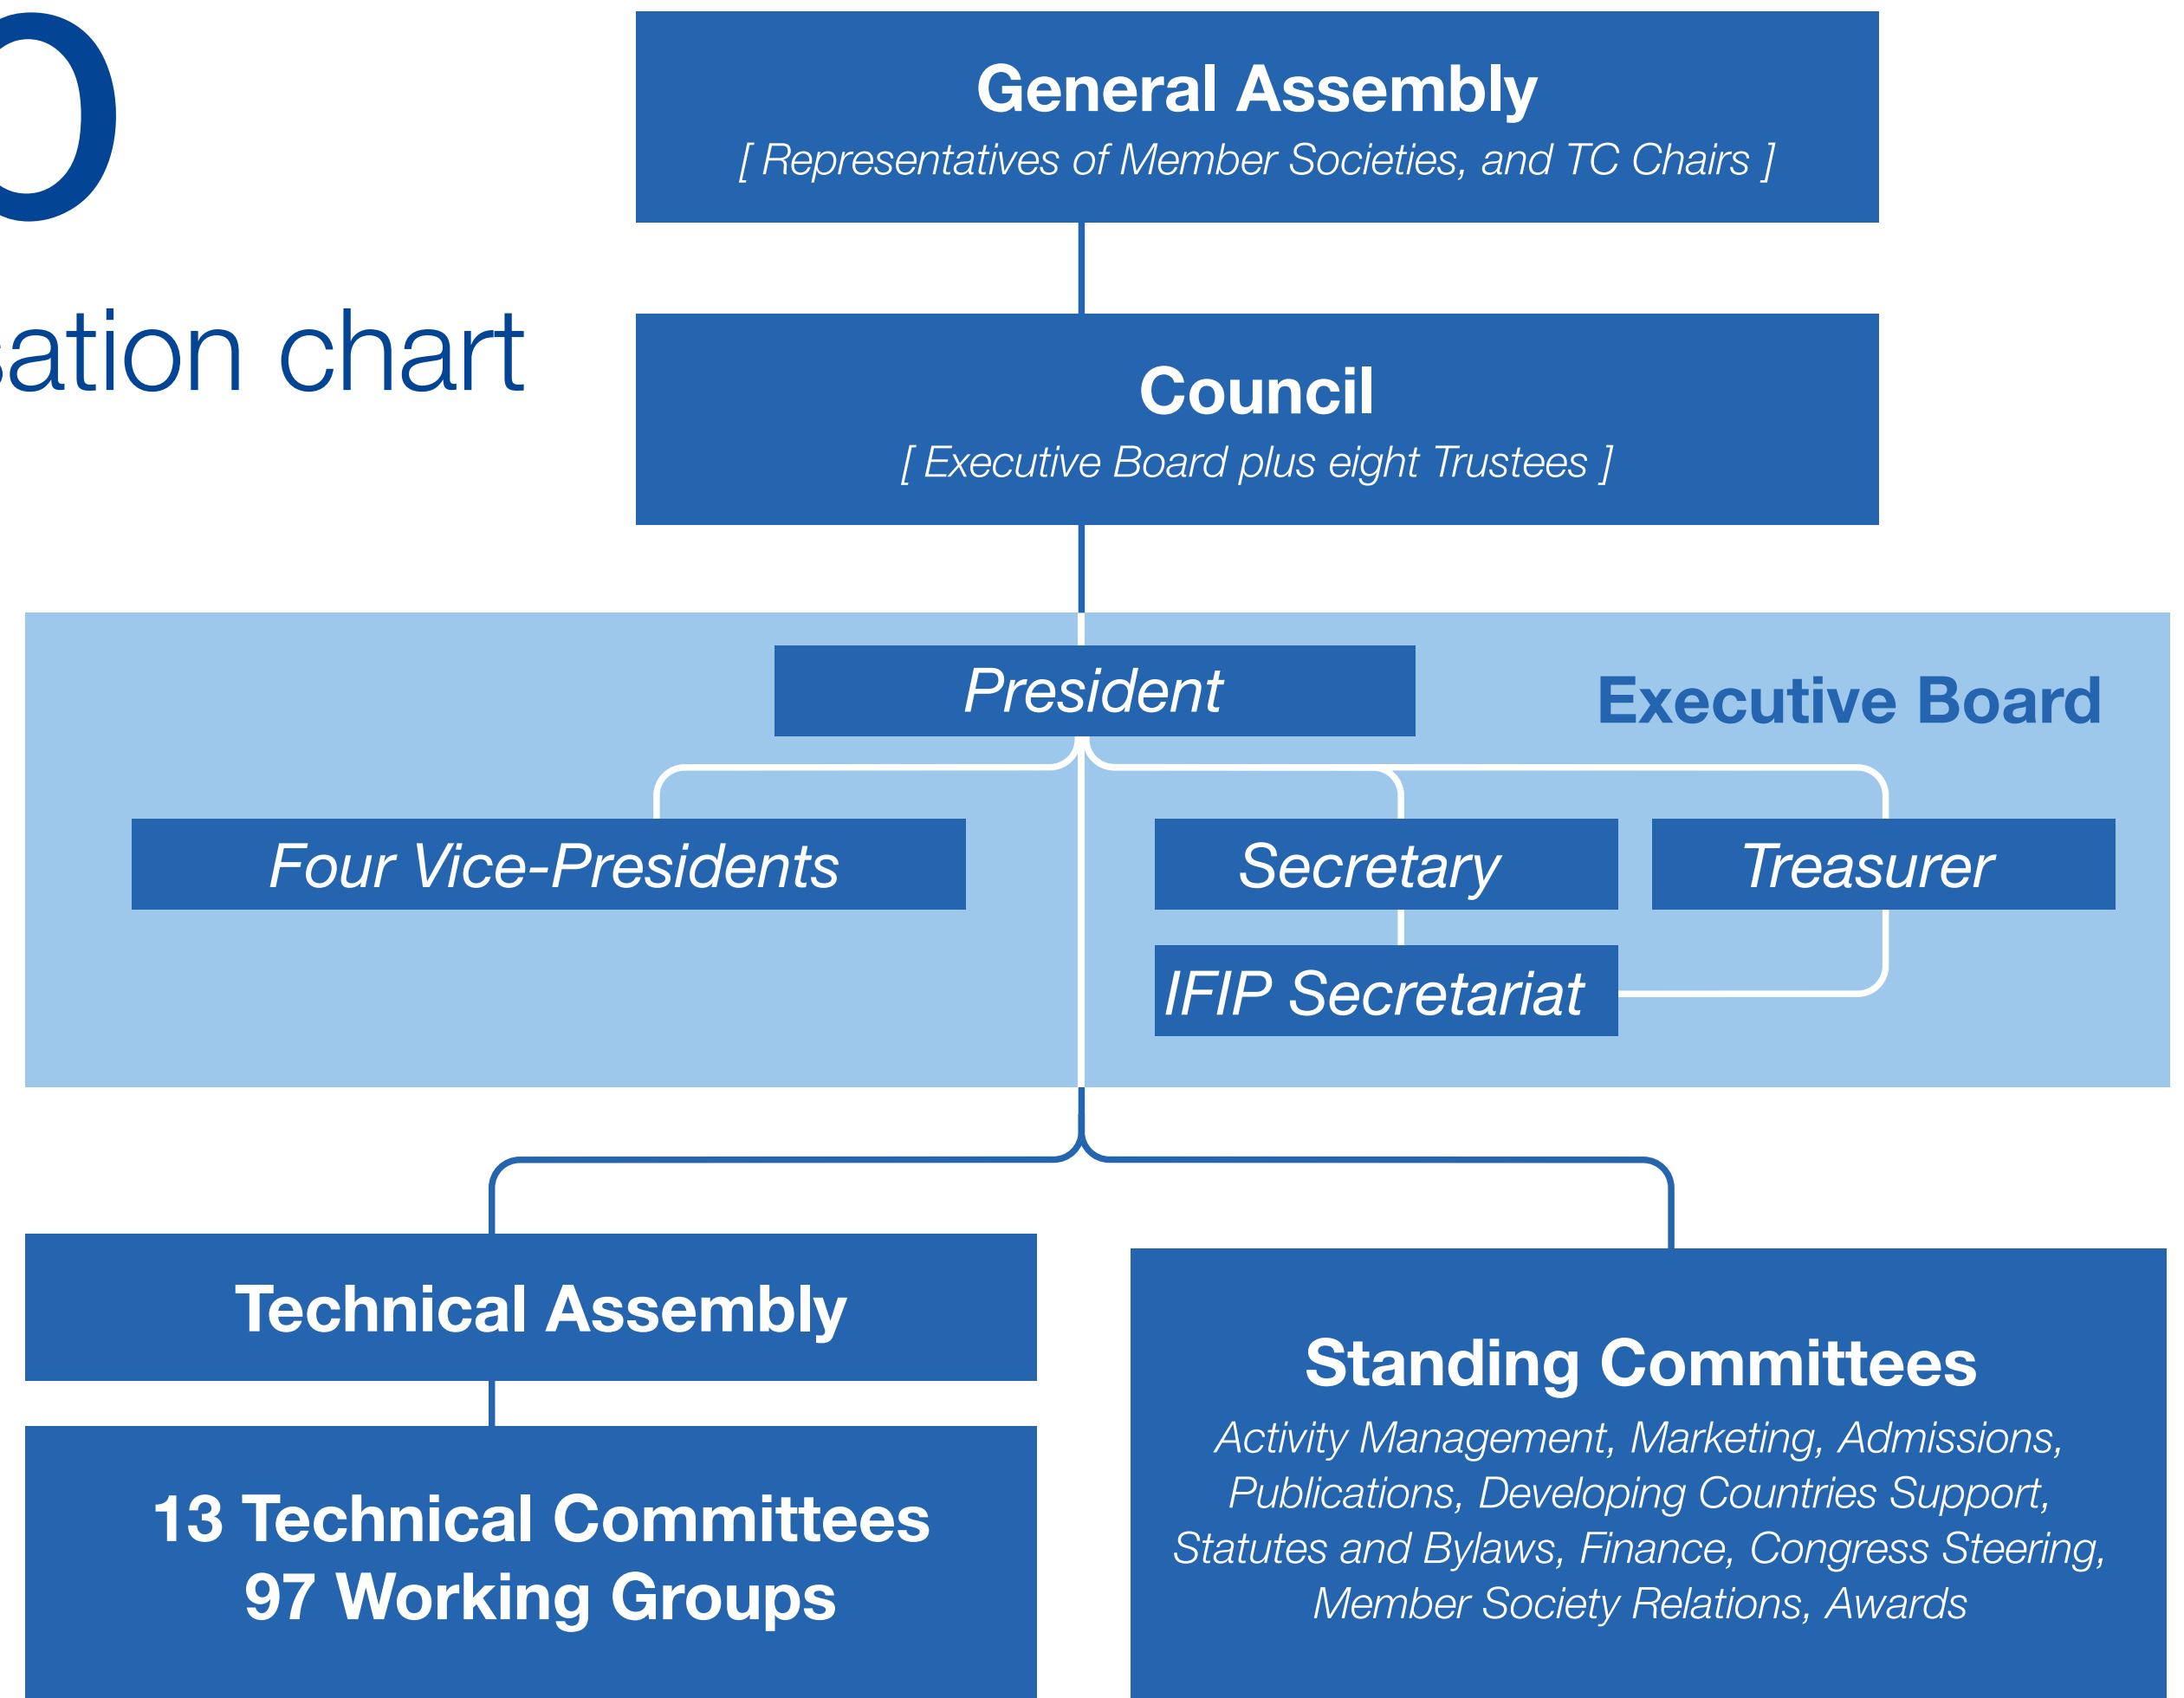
O

sation chart

General Assembly
[ Representatives of Member Societies, and TC Chairs ]

Council
[ Executive Board plus eight Trustees ]

President

Executive Board

Four Vice-Presidents

Secretary

Treasurer

IFIP Secretariat

Technical Assembly

13 Technical Committees
97 Working Groups

Standing Committees
Activity Management, Marketing, Admissions, Publications, Developing Countries Support, Statutes and Bylaws, Finance, Congress Steering, Member Society Relations, Awards